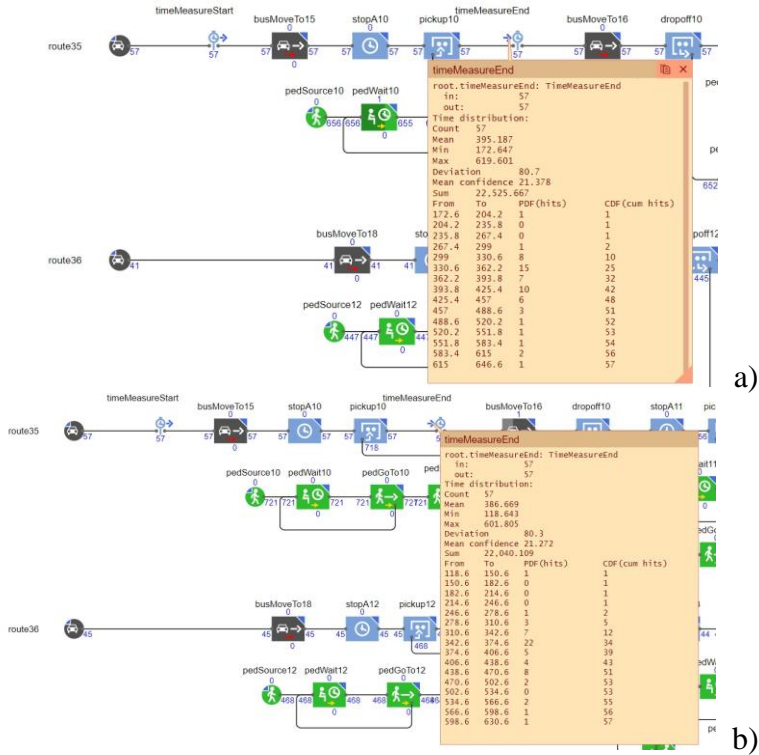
timeMeasureStart busMoveTo15 stopA10 pickup10 timeMeasureEnd busMoveTo16 dropoff10

route35 57 57 57 0 57 57 0 57

pedSource10 0 pedWait10 0 656 656 655

timeMeasureEnd

root.timeMeasureEnd: TimeMeasureEnd
in: 57
out: 57
Time distribution:
Count 57
Mean 395.187
Min 172.647
Max 619.601
Deviation 80.7
Mean confidence 21.378
Sum 22,525.667

| From | To | PDF(hits) | CDF(cum hits) |
|---|---|---|---|
| 172.6 | 204.2 | 1 | 1 |
| 204.2 | 235.8 | 0 | 1 |
| 235.8 | 267.4 | 0 | 1 |
| 267.4 | 299 | 1 | 2 |
| 299 | 330.6 | 8 | 10 |
| 330.6 | 362.2 | 15 | 25 |
| 362.2 | 393.8 | 7 | 32 |
| 393.8 | 425.4 | 10 | 42 |
| 425.4 | 457 | 6 | 48 |
| 457 | 488.6 | 3 | 51 |
| 488.6 | 520.2 | 1 | 52 |
| 520.2 | 551.8 | 1 | 53 |
| 551.8 | 583.4 | 1 | 54 |
| 583.4 | 615 | 2 | 56 |
| 615 | 646.6 | 1 | 57 |

busMoveTo18 0

route36 41 41 41 41

pedSource12 0 pedWait12 0 447 447 0

652 445

a)

timeMeasureStart busMoveTo15 stopA10 pickup10 timeMeasureEnd busMoveTo16 dropoff10 stopA11

route35 57 57 57 0 57 718

pedSource10 0 pedWait10 0 pedGoTo10 0 721 721 721 0 721

timeMeasureEnd

root.timeMeasureEnd: TimeMeasureEnd
in: 57
out: 57
Time distribution:
Count 57
Mean 386.669
Min 118.643
Max 601.805
Deviation 80.3
Mean confidence 21.272
Sum 22,040.109

| From | To | PDF(hits) | CDF(cum hits) |
|---|---|---|---|
| 118.6 | 150.6 | 1 | 1 |
| 150.6 | 182.6 | 0 | 1 |
| 182.6 | 214.6 | 0 | 1 |
| 214.6 | 246.6 | 0 | 1 |
| 246.6 | 278.6 | 1 | 2 |
| 278.6 | 310.6 | 3 | 5 |
| 310.6 | 342.6 | 7 | 12 |
| 342.6 | 374.6 | 22 | 34 |
| 374.6 | 406.6 | 5 | 39 |
| 406.6 | 438.6 | 4 | 43 |
| 438.6 | 470.6 | 8 | 51 |
| 470.6 | 502.6 | 2 | 53 |
| 502.6 | 534.6 | 0 | 53 |
| 534.6 | 566.6 | 2 | 55 |
| 566.6 | 598.6 | 1 | 56 |
| 598.6 | 630.6 | 1 | 57 |

busMoveTo18 stopA12 pickup12 0 0 0

route36 45 45 45 0 45 468

pedSource12 0 pedWait12 0 pedGoTo12 0 468 468 468 0 468

b)